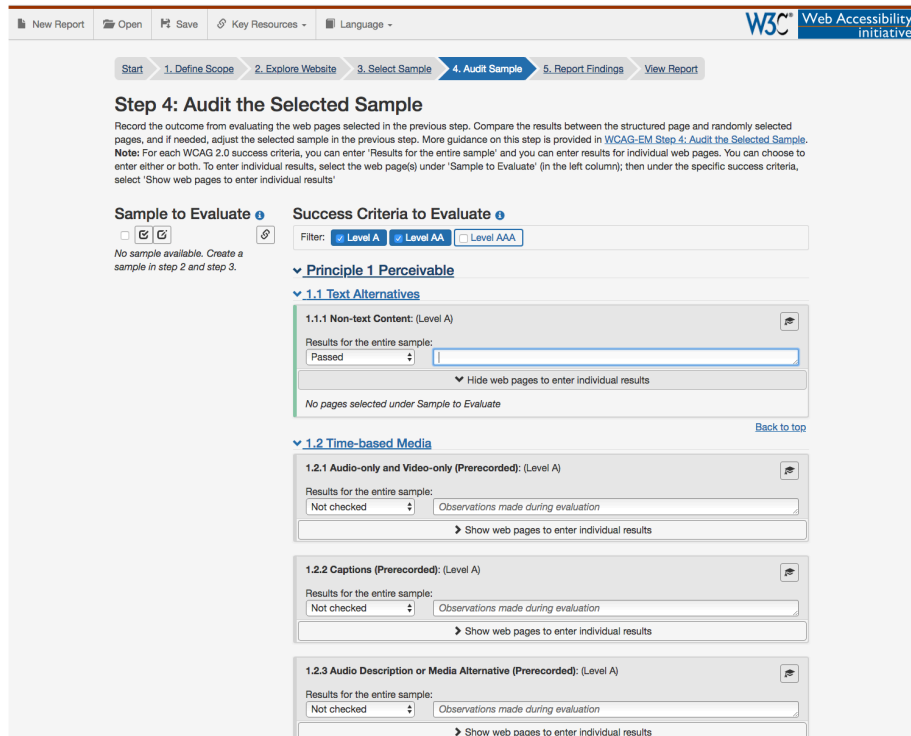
New Report | Open | Save | Key Resources | Language

W3C® Web Accessibility initiative

Start | 1. Define Scope | 2. Explore Website | 3. Select Sample | 4. Audit Sample | 5. Report Findings | View Report

Step 4: Audit the Selected Sample

Record the outcome from evaluating the web pages selected in the previous step. Compare the results between the structured page and randomly selected pages, and if needed, adjust the selected sample in the previous step. More guidance on this step is provided in WCAG-EM Step 4: Audit the Selected Sample. **Note:** For each WCAG 2.0 success criteria, you can enter 'Results for the entire sample' and you can enter results for individual web pages. You can choose to enter either or both. To enter individual results, select the web page(s) under 'Sample to Evaluate' (in the left column); then under the specific success criteria, select 'Show web pages to enter individual results'

Sample to Evaluate

No sample available. Create a sample in step 2 and step 3.

Success Criteria to Evaluate

Filter: Level A | Level AA | Level AAA

Principle 1 Perceivable

1.1 Text Alternatives

**1.1.1 Non-text Content**: (Level A)

Results for the entire sample:
Passed

Hide web pages to enter individual results

No pages selected under Sample to Evaluate

Back to top

1.2 Time-based Media

**1.2.1 Audio-only and Video-only (Prerecorded)**: (Level A)

Results for the entire sample:
Not checked | Observations made during evaluation

Show web pages to enter individual results

**1.2.2 Captions (Prerecorded)**: (Level A)

Results for the entire sample:
Not checked | Observations made during evaluation

Show web pages to enter individual results

**1.2.3 Audio Description or Media Alternative (Prerecorded)**: (Level A)

Results for the entire sample:
Not checked | Observations made during evaluation

Show web pages to enter individual results